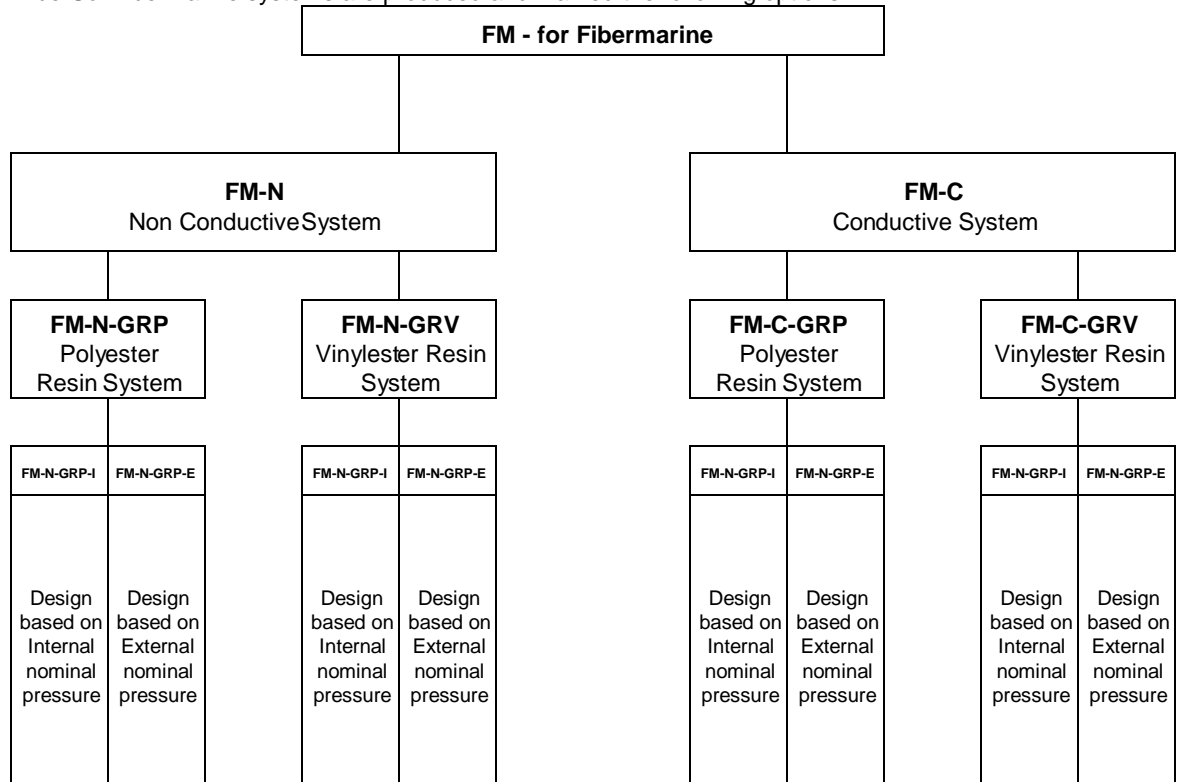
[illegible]

FM - for Fibermarine

FM-N
Non ConductiveSystem

FM-C
Conductive System

FM-N-GRP
Polyester Resin System

FM-N-GRV
Vinylester Resin System

FM-C-GRP
Polyester Resin System

FM-C-GRV
Vinylester Resin System

FM-N-GRP-I

Design based on Internal nominal pressure

FM-N-GRP-E

Design based on External nominal pressure

FM-N-GRP-I

Design based on Internal nominal pressure

FM-N-GRP-E

Design based on External nominal pressure

FM-N-GRP-I

Design based on Internal nominal pressure

FM-N-GRP-E

Design based on External nominal pressure

FM-N-GRP-I

Design based on Internal nominal pressure

FM-N-GRP-E

Design based on External nominal pressure